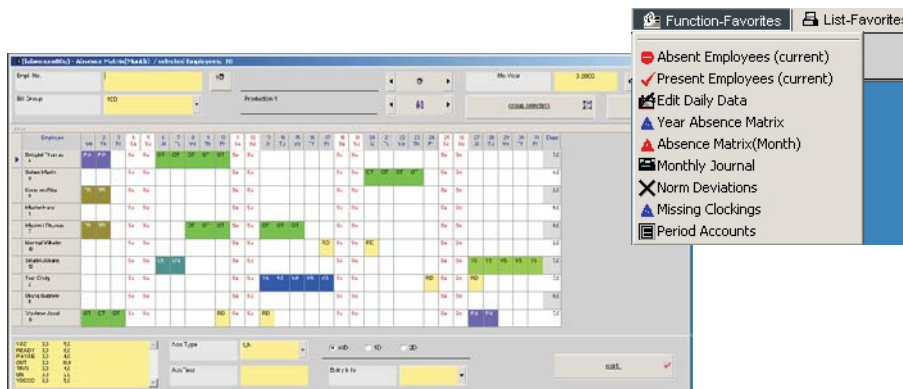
Function-Favorites
List-Favorites

Absent Employees (current)
Present Employees (current)
Edit Daily Data
Year Absence Matrix
Absence Matrix(Month)
Monthly Journal
Norm Deviations
Missing Clockings
Period Accounts

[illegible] - Absence Matrix(Month) / selected Employees: 10

Empl. No.
Mo./Year
3.2003
Bill Group
Production 1

Employee

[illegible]